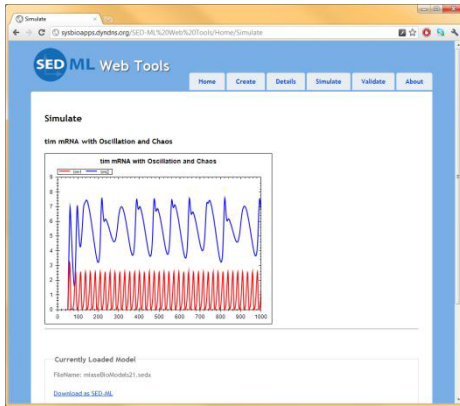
Simulate

sysbioapps.dyndns.org/SED-ML%20Web%20Tools/Home/Simulate

SED ML Web Tools

Home Create Details Simulate Validate About

Simulate

tim mRNA with Oscillation and Chaos

tim mRNA with Oscillation and Chaos

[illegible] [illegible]

9
8
7
6
5
4
3
2
1
0

0 100 200 300 400 500 600 700 800 900 1000

Currently Loaded Model

FileName: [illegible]BioModels21.sedx

Download as SED-ML